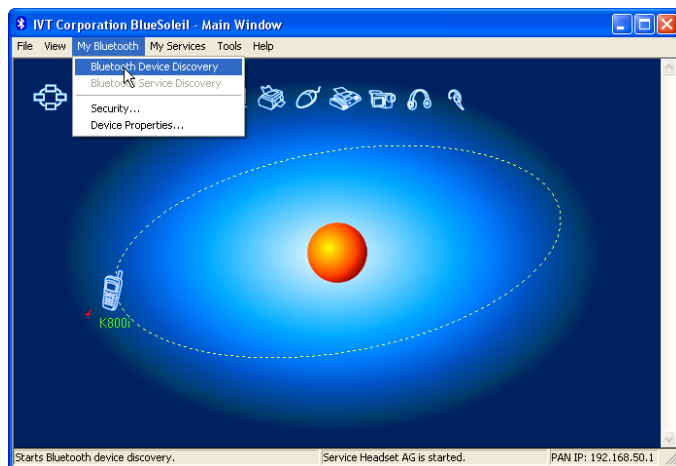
IVT Corporation BlueSoleil - Main Window

File View My Bluetooth My Services Tools Help

Bluetooth Device Discovery
Bluetooth Service Discovery
Security...
Device Properties...

K800i

Starts Bluetooth device discovery. Service Headset AG is started. PAN IP: 192.168.50.1